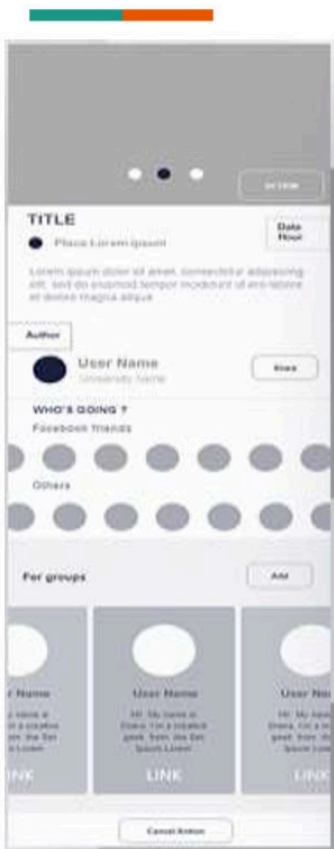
ACTION

TITLE

Place Lorem Ipsum

Date Hour

Lorem ipsum dolor sit amet, consectetur adipiscing elit, sed do eiusmod tempor incididunt ut labore et dolore magna aliqua.

Author

User Name

University Name

Share

WHO'S GOING ?

Facebook friends

Others

For groups

Add

r Name

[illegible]

LINK

User Name

Hi! My name is Diana. I'm a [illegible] geek. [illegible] Ipsum Lorem

LINK

User Na

Hi! My name is Diana. I'm a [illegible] geek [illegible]

LINK

Cancel Action